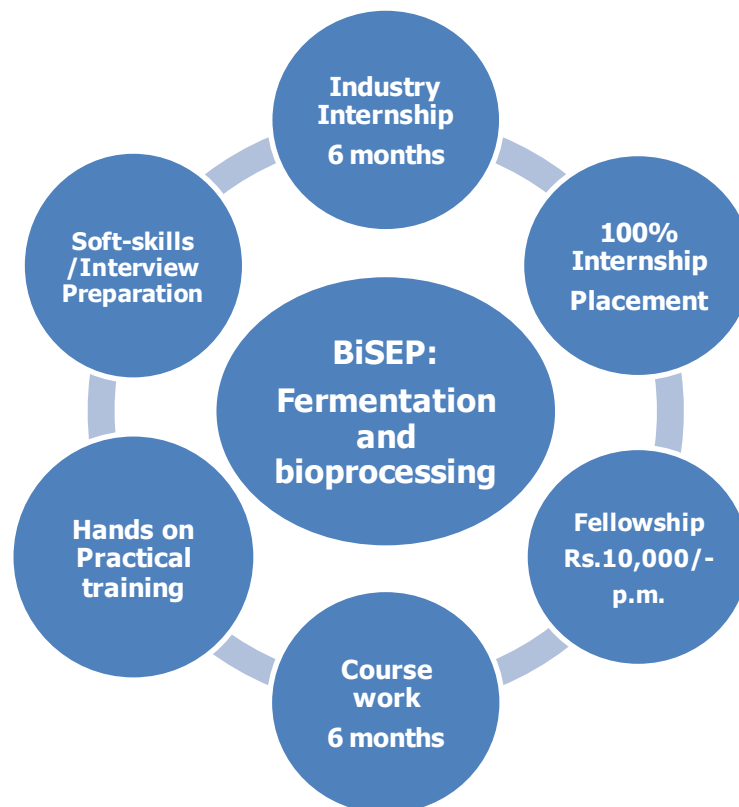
BiSEP: Fermentation and bioprocessing

Industry Internship 6 months

100% Internship Placement

Fellowship Rs.10,000/- p.m.

Course work 6 months

Hands on Practical training

Soft-skills /Interview Preparation